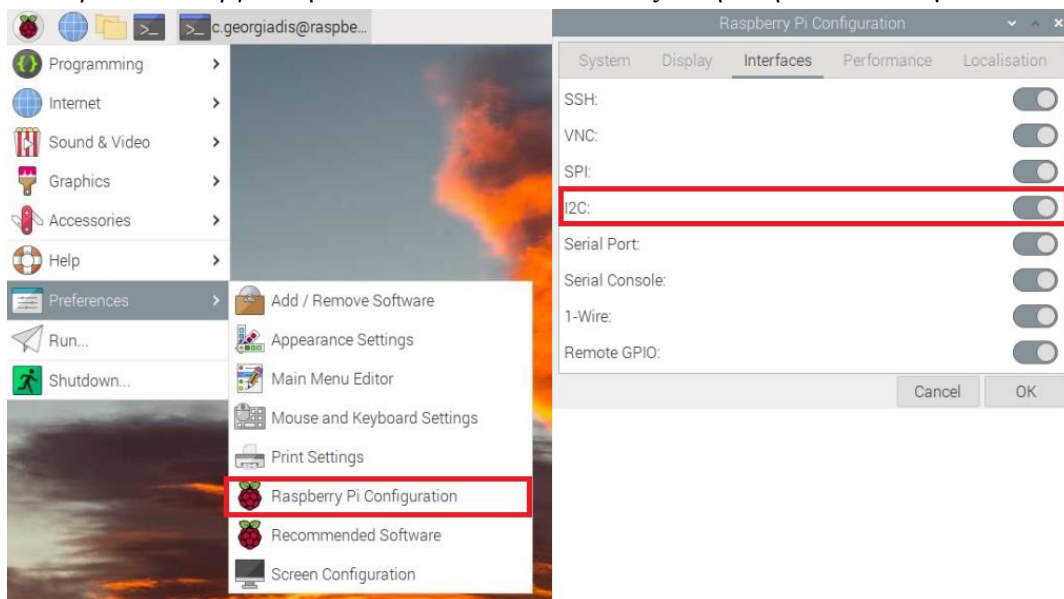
c.georgiadis@raspbe...

Programming
Internet
Sound & Video
Graphics
Accessories
Help
Preferences
Run...
Shutdown...

Add / Remove Software
Appearance Settings
Main Menu Editor
Mouse and Keyboard Settings
Print Settings
Raspberry Pi Configuration
Recommended Software
Screen Configuration

Raspberry Pi Configuration

System Display Interfaces Performance Localisation

SSH:
VNC:
SPI:
I2C:
Serial Port:
Serial Console:
1-Wire:
Remote GPIO:

Cancel OK